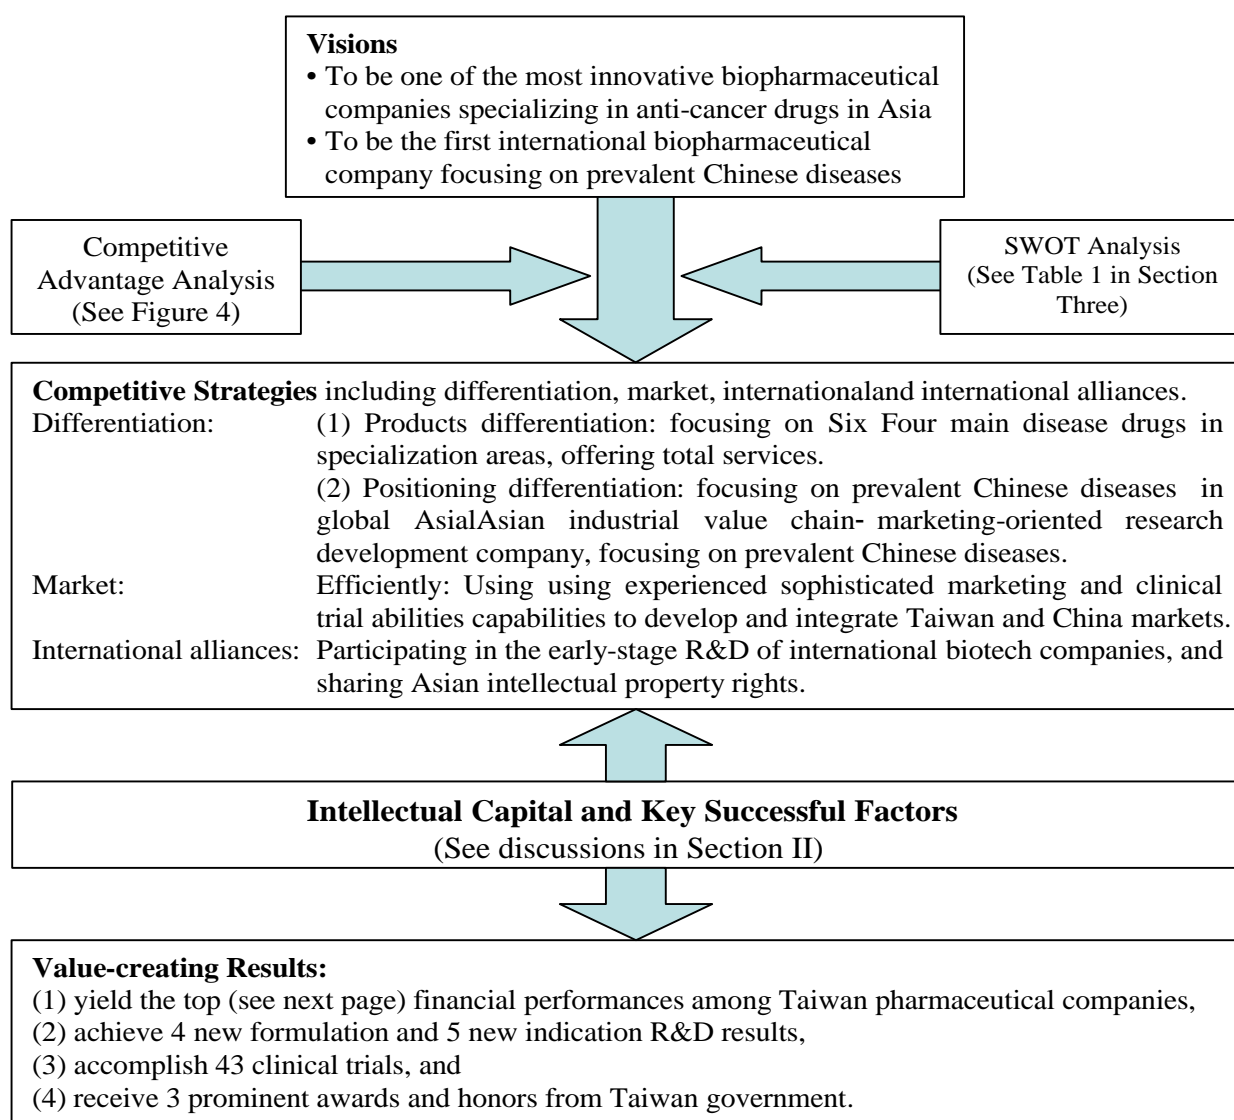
**Visions**
• To be one of the most innovative biopharmaceutical companies specializing in anti-cancer drugs in Asia
• To be the first international biopharmaceutical company focusing on prevalent Chinese diseases

Competitive Advantage Analysis (See Figure 4)

SWOT Analysis (See Table 1 in Section Three)

**Competitive Strategies** including differentiation, market, internationaland international alliances.
Differentiation: (1) Products differentiation: focusing on Six Four main disease drugs in specialization areas, offering total services.
(2) Positioning differentiation: focusing on prevalent Chinese diseases in global AsialAsian industrial value chain- marketing-oriented research development company, focusing on prevalent Chinese diseases.
Market: Efficiently: Using using experienced sophisticated marketing and clinical trial abilities capabilities to develop and integrate Taiwan and China markets.
International alliances: Participating in the early-stage R&D of international biotech companies, and sharing Asian intellectual property rights.

**Intellectual Capital and Key Successful Factors**
(See discussions in Section II)

**Value-creating Results:**
(1) yield the top (see next page) financial performances among Taiwan pharmaceutical companies,
(2) achieve 4 new formulation and 5 new indication R&D results,
(3) accomplish 43 clinical trials, and
(4) receive 3 prominent awards and honors from Taiwan government.